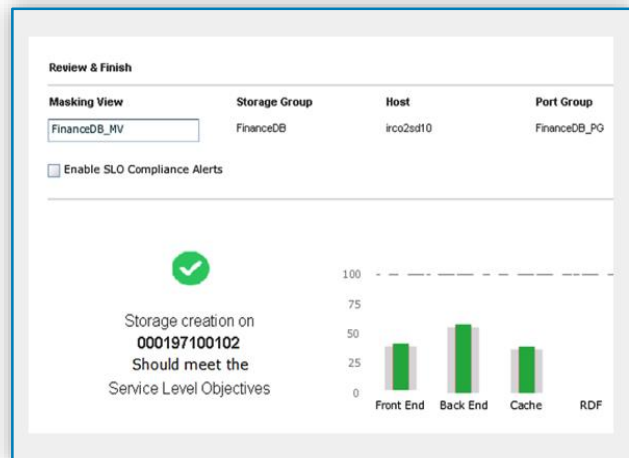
Review & Finish

| Masking View | Storage Group | Host | Port Group |
|---|---|---|---|
| FinanceDB_MV | FinanceDB | irco2sd10 | FinanceDB_PG |

Enable SLO Compliance Alerts

Storage creation on
000197100102
Should meet the
Service Level Objectives

100
75
50
25
0

Front End
Back End
Cache
RDF